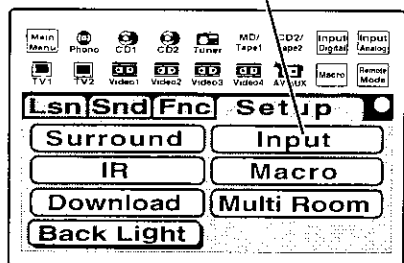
Main Menu
Phono
CD1
CD2
Tuner
MD/ Tape1
CD2/ Tape2
Input Digital
Input Analog
TV1
TV2
Video1
Video2
Video3
Video4
AV AUX
Macro
Remote Mode
Lsn
Snd
Fnc
Setup
Surround
Input
IR
Macro
Download
Multi Room
Back Light